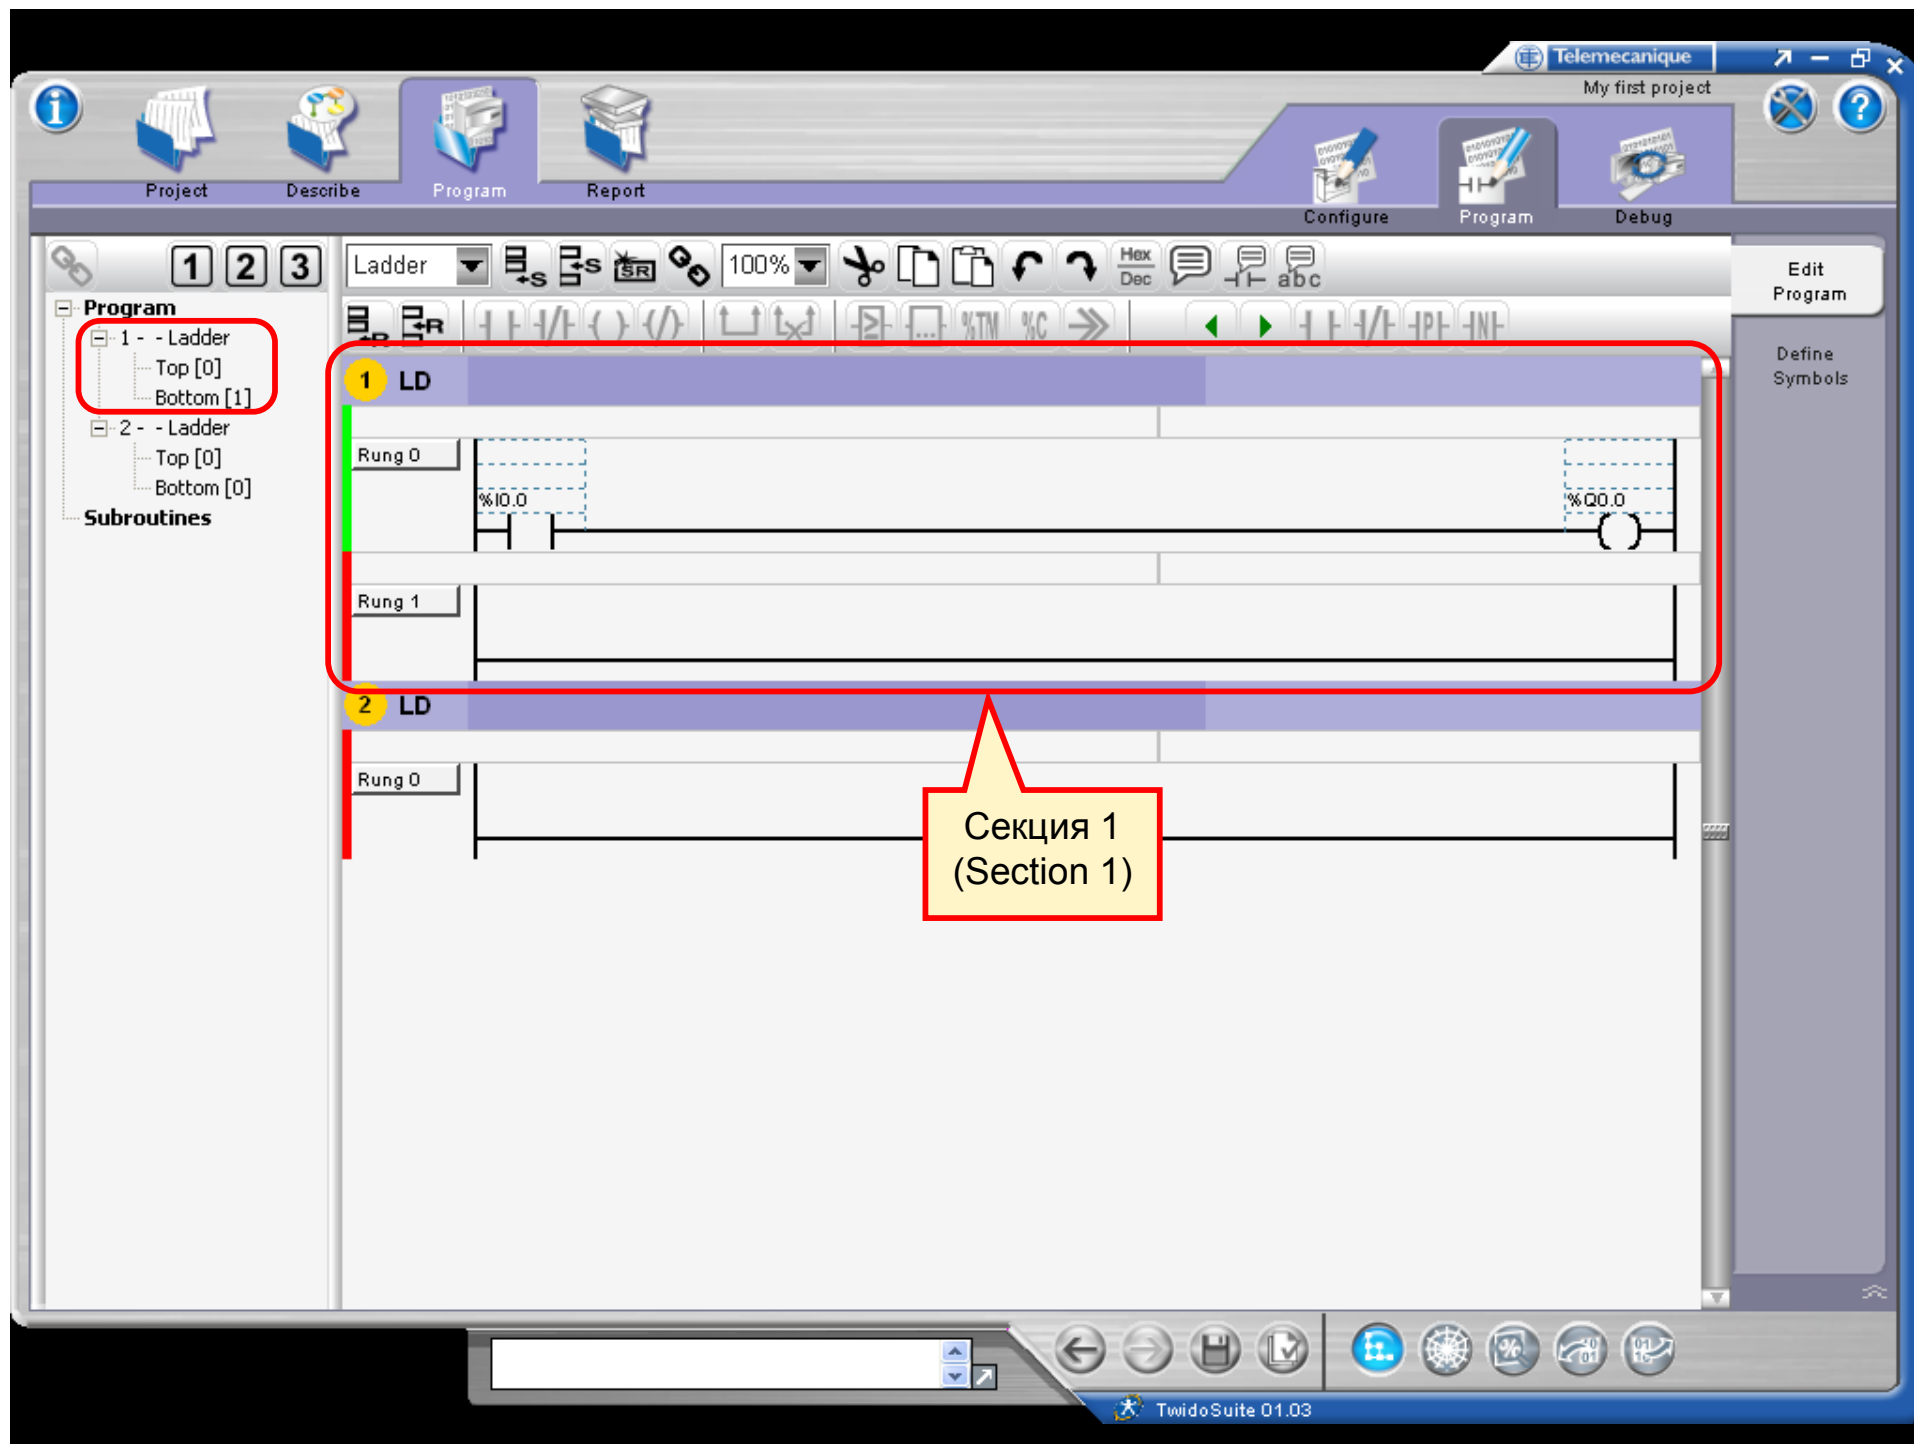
Telemecanique
My first project

Project
Describe
Program
Report

Configure
Program
Debug

1 2 3

Program
1 - - Ladder
Top [0]
Bottom [1]
2 - - Ladder
Top [0]
Bottom [0]
Subroutines

Ladder
100%
Hex
Dec
abc

Edit Program

Define Symbols

1 LD

Rung 0
%I0.0
%Q0.0

Rung 1

2 LD

Rung 0

Секция 1
(Section 1)

TwidoSuite 01.03